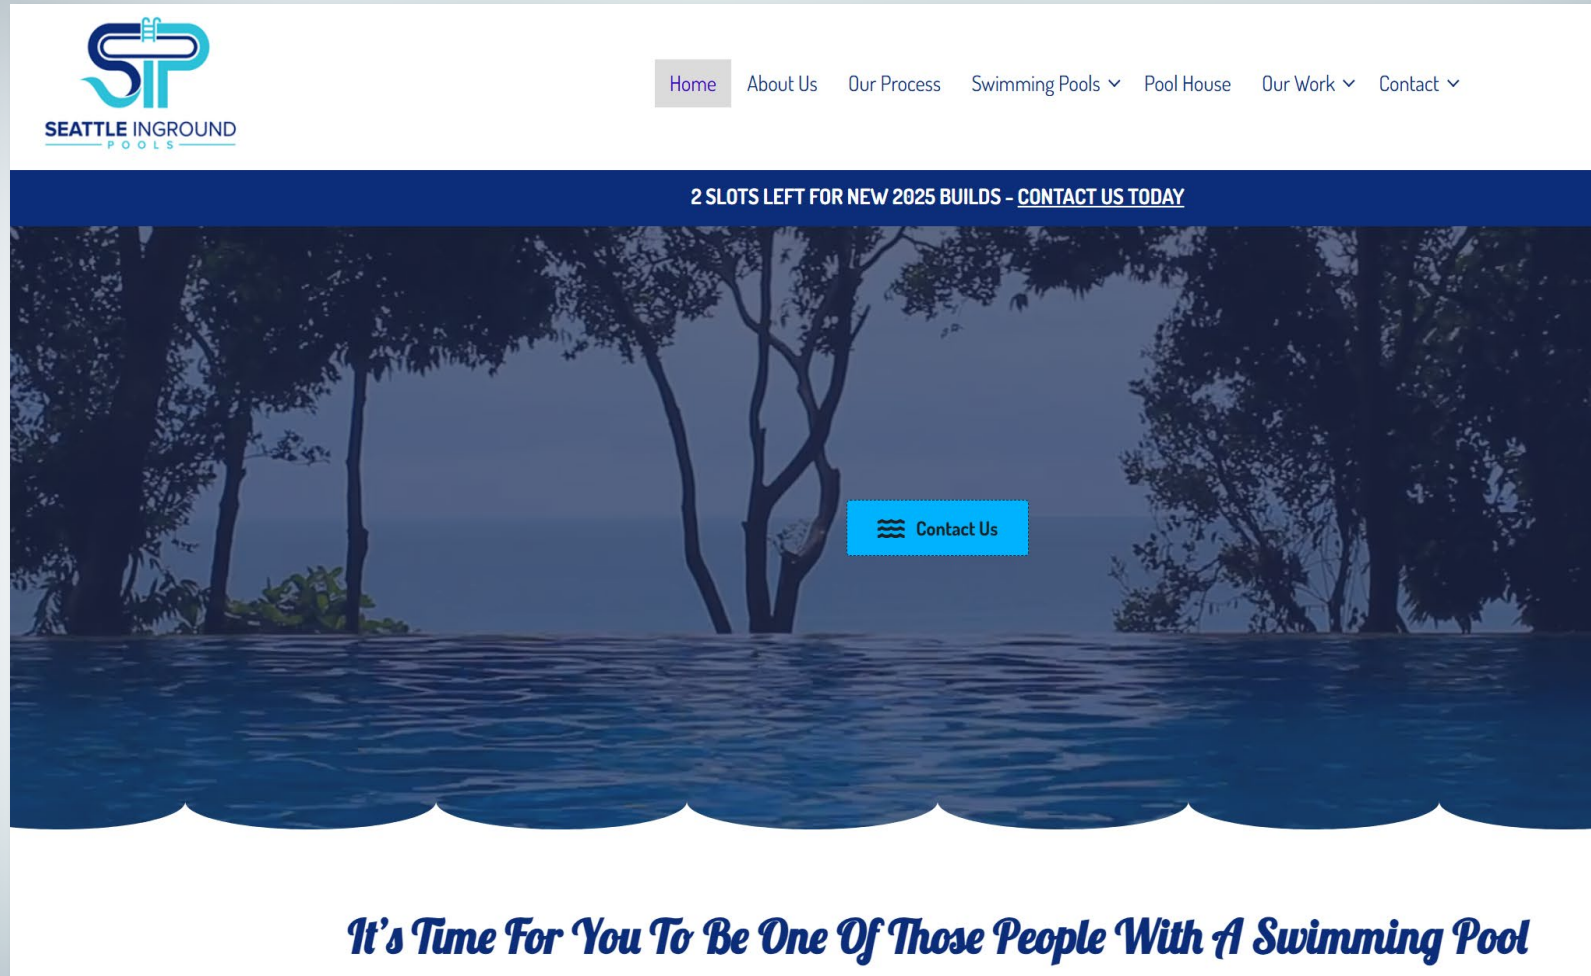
SP
SEATTLE INGROUND
POOLS

Home About Us Our Process Swimming Pools Pool House Our Work Contact

2 SLOTS LEFT FOR NEW 2025 BUILDS - CONTACT US TODAY

Contact Us

It's Time For You To Be One Of Those People With A Swimming Pool